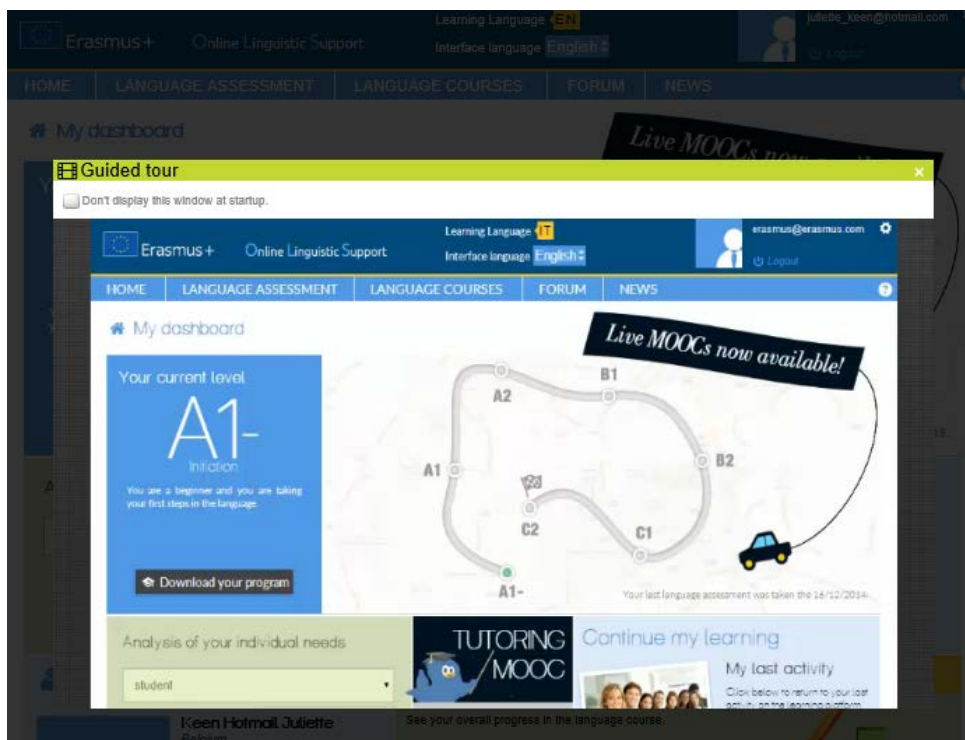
Erasmus+ Online Linguistic Support
Learning Language EN
Interface language English
juliette_keen@hotmail.com
Logout
HOME | LANGUAGE ASSESSMENT | LANGUAGE COURSES | FORUM | NEWS
My dashboard
Live MOOCs now

Guided tour
Don't display this window at startup.

Erasmus+ Online Linguistic Support
Learning Language IT
Interface language English
erasmus@erasmus.com
Logout
HOME | LANGUAGE ASSESSMENT | LANGUAGE COURSES | FORUM | NEWS
My dashboard
Live MOOCs now available!
Your current level
A1-
Initiation
You are a beginner and you are taking your first steps in the language.
Download your program
A2
B1
A1
B2
C2
C1
A1-
Your last language assessment was taken the 16/12/2014.
Analysis of your individual needs
student
TUTORING MOOC
Continue my learning
My last activity
Click below to return to your last activity on the learning platform
Keen Hotmail Juliette
See your overall progress in the language course.